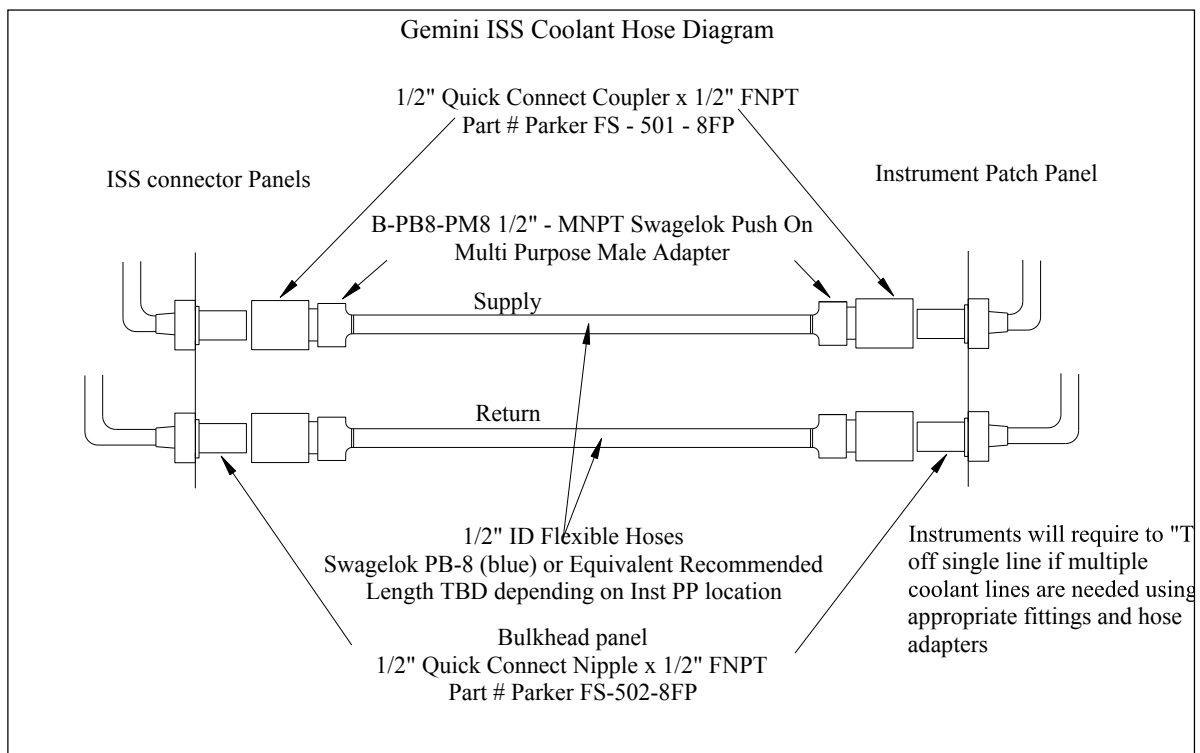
Gemini ISS Coolant Hose Diagram

1/2" Quick Connect Coupler x 1/2" FNPT
Part # Parker FS - 501 - 8FP

ISS connector Panels

Instrument Patch Panel

B-PB8-PM8 1/2" - MNPT Swagelok Push On
Multi Purpose Male Adapter

Supply

Return

1/2" ID Flexible Hoses
Swagelok PB-8 (blue) or Equivalent Recommended
Length TBD depending on Inst PP location

Instruments will require to "T off single line if multiple coolant lines are needed using appropriate fittings and hose adapters

Bulkhead panel
1/2" Quick Connect Nipple x 1/2" FNPT
Part # Parker FS-502-8FP